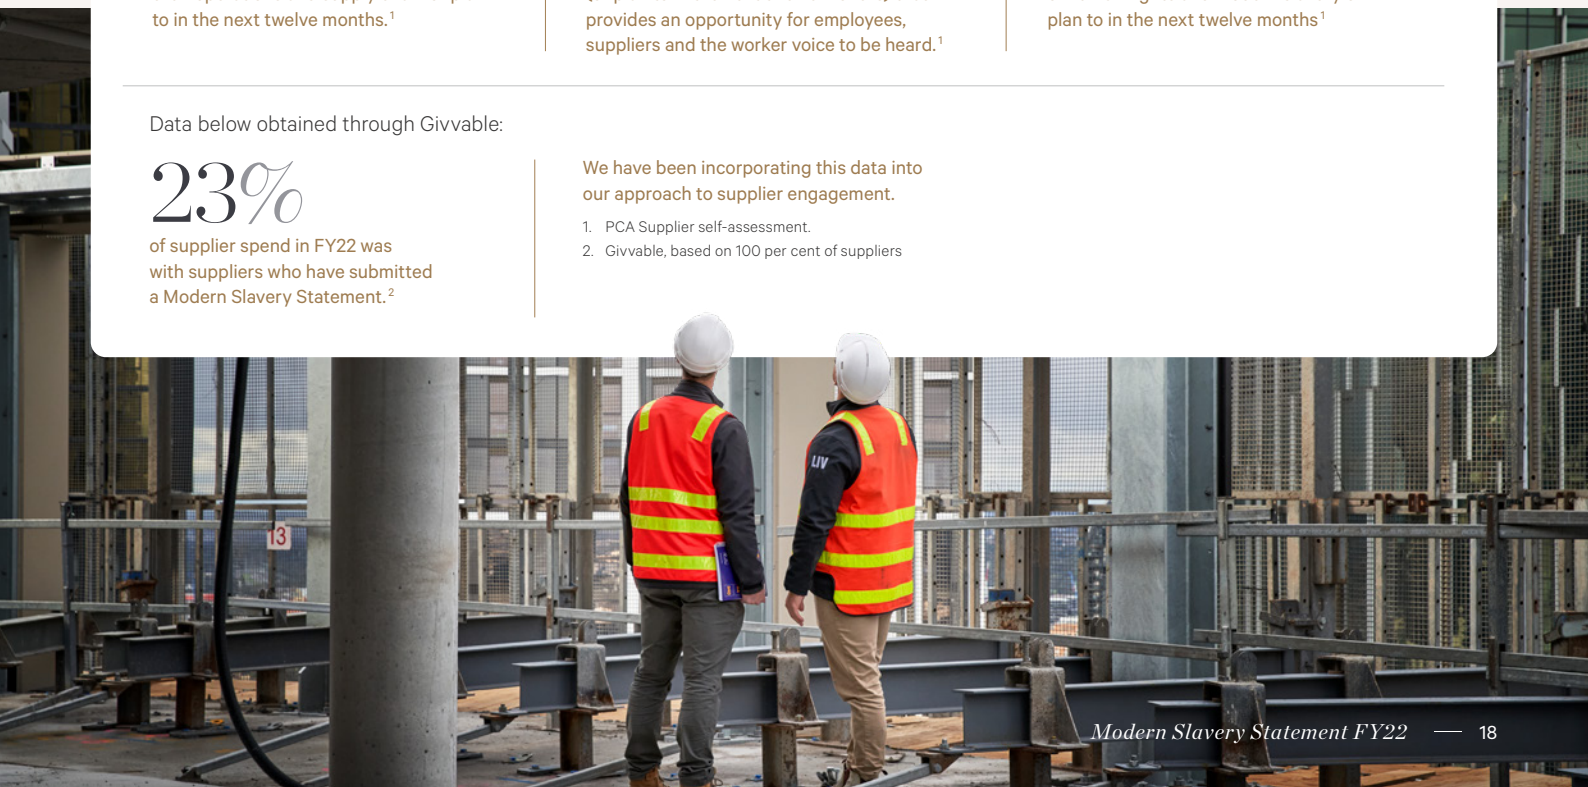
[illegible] to in the next twelve months.$^{1}$

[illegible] provides an opportunity for employees, suppliers and the worker voice to be heard.$^{1}$

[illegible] plan to in the next twelve months$^{1}$

Data below obtained through Givvable:

23%

of supplier spend in FY22 was with suppliers who have submitted a Modern Slavery Statement.$^{2}$

We have been incorporating this data into our approach to supplier engagement.

1. PCA Supplier self-assessment.
2. Givvable, based on 100 per cent of suppliers

LIV

13

Modern Slavery Statement FY22 — 18